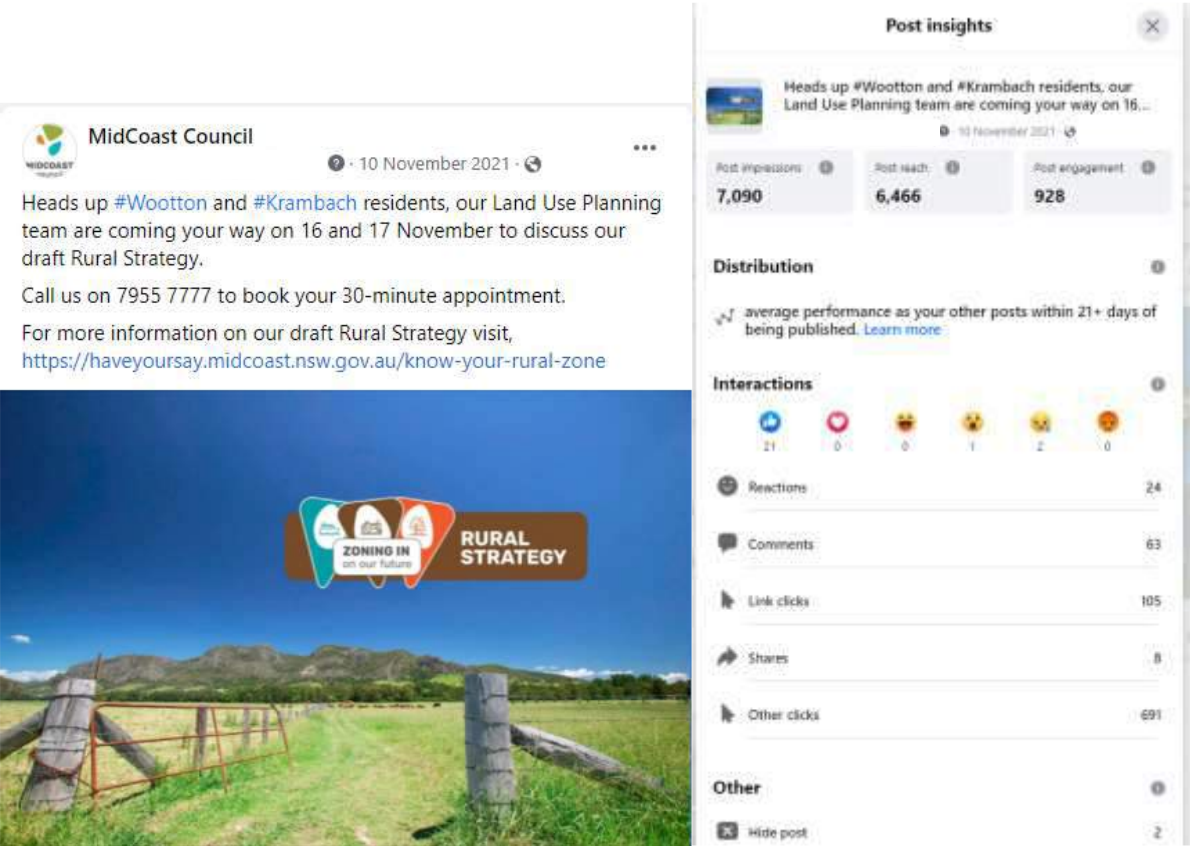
MidCoast Council

MIDCOAST

· 10 November 2021 ·

Heads up #Wootton and #Krambach residents, our Land Use Planning team are coming your way on 16 and 17 November to discuss our draft Rural Strategy.

Call us on 7955 7777 to book your 30-minute appointment.

For more information on our draft Rural Strategy visit, https://haveyoursay.midcoast.nsw.gov.au/know-your-rural-zone

ZONING IN on our future

RURAL STRATEGY

Post insights

Heads up #Wootton and #Krambach residents, our Land Use Planning team are coming your way on 16...

· 10 November 2021 ·

| Post impressions | Post reach | Post engagement |
|---|---|---|
| 7,090 | 6,466 | 928 |

Distribution

average performance as your other posts within 21+ days of being published. Learn more

Interactions

21 0 0 1 2 0

Reactions 24

Comments 63

Link clicks 105

Shares 8

Other clicks 691

Other

Hide post 2